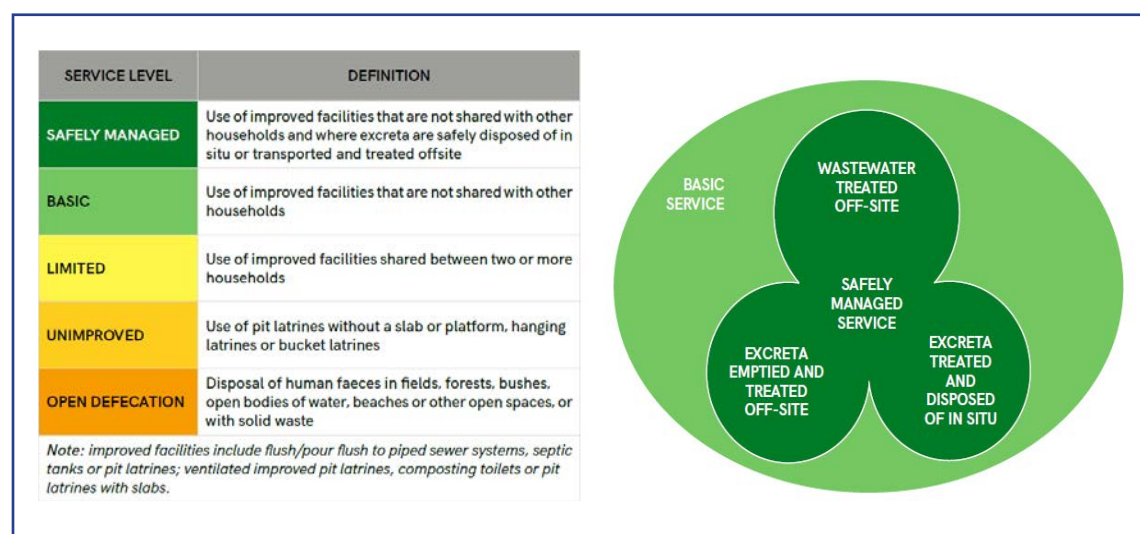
| SERVICE LEVEL | DEFINITION |
|---|---|
| SAFELY MANAGED | Use of improved facilities that are not shared with other households and where excreta are safely disposed of in situ or transported and treated offsite |
| BASIC | Use of improved facilities that are not shared with other households |
| LIMITED | Use of improved facilities shared between two or more households |
| UNIMPROVED | Use of pit latrines without a slab or platform, hanging latrines or bucket latrines |
| OPEN DEFECATION | Disposal of human faeces in fields, forests, bushes, open bodies of water, beaches or other open spaces, or with solid waste |

Note: improved facilities include flush/pour flush to piped sewer systems, septic tanks or pit latrines; ventilated improved pit latrines, composting toilets or pit latrines with slabs.

BASIC SERVICE

WASTEWATER TREATED OFF-SITE

SAFELY MANAGED SERVICE

EXCRETA EMPTIED AND TREATED OFF-SITE

EXCRETA TREATED AND DISPOSED OF IN SITU